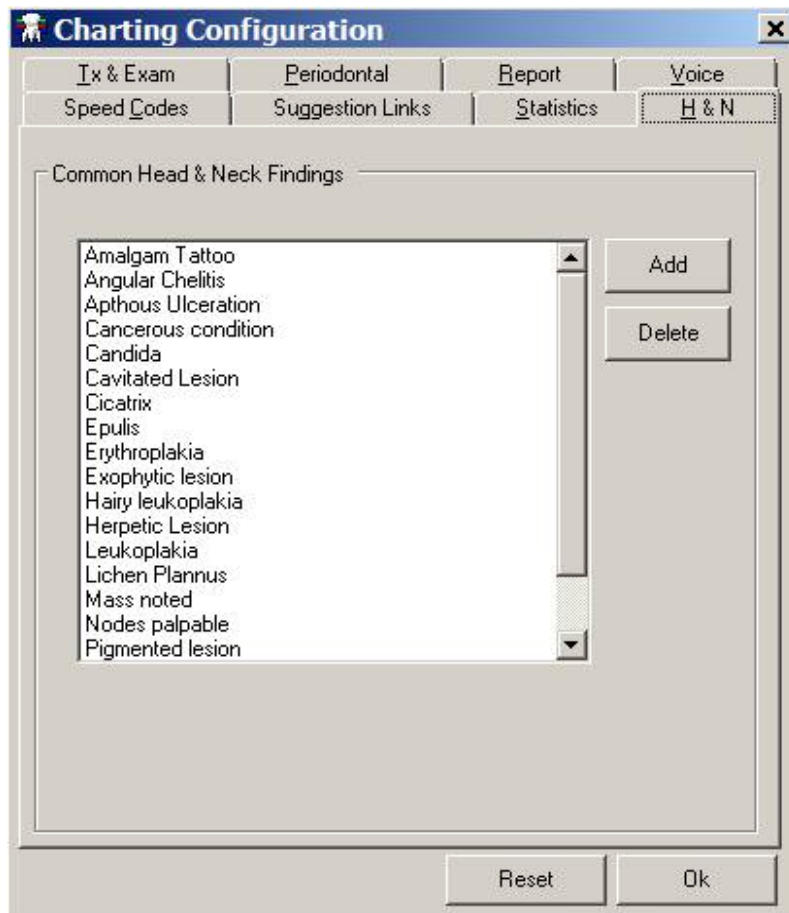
Charting Configuration

Tx & Exam | Periodontal | Report | Voice
Speed Codes | Suggestion Links | Statistics | H & N

Common Head & Neck Findings

Amalgam Tattoo
Angular Chelitis
Apthous Ulceration
Cancerous condition
Candida
Cavitated Lesion
Cicatrix
Epulis
Erythroplakia
Exophytic lesion
Hairy leukoplakia
Herpetic Lesion
Leukoplakia
Lichen Plannus
Mass noted
Nodes palpable
Pigmented lesion

Add
Delete

Reset
Ok